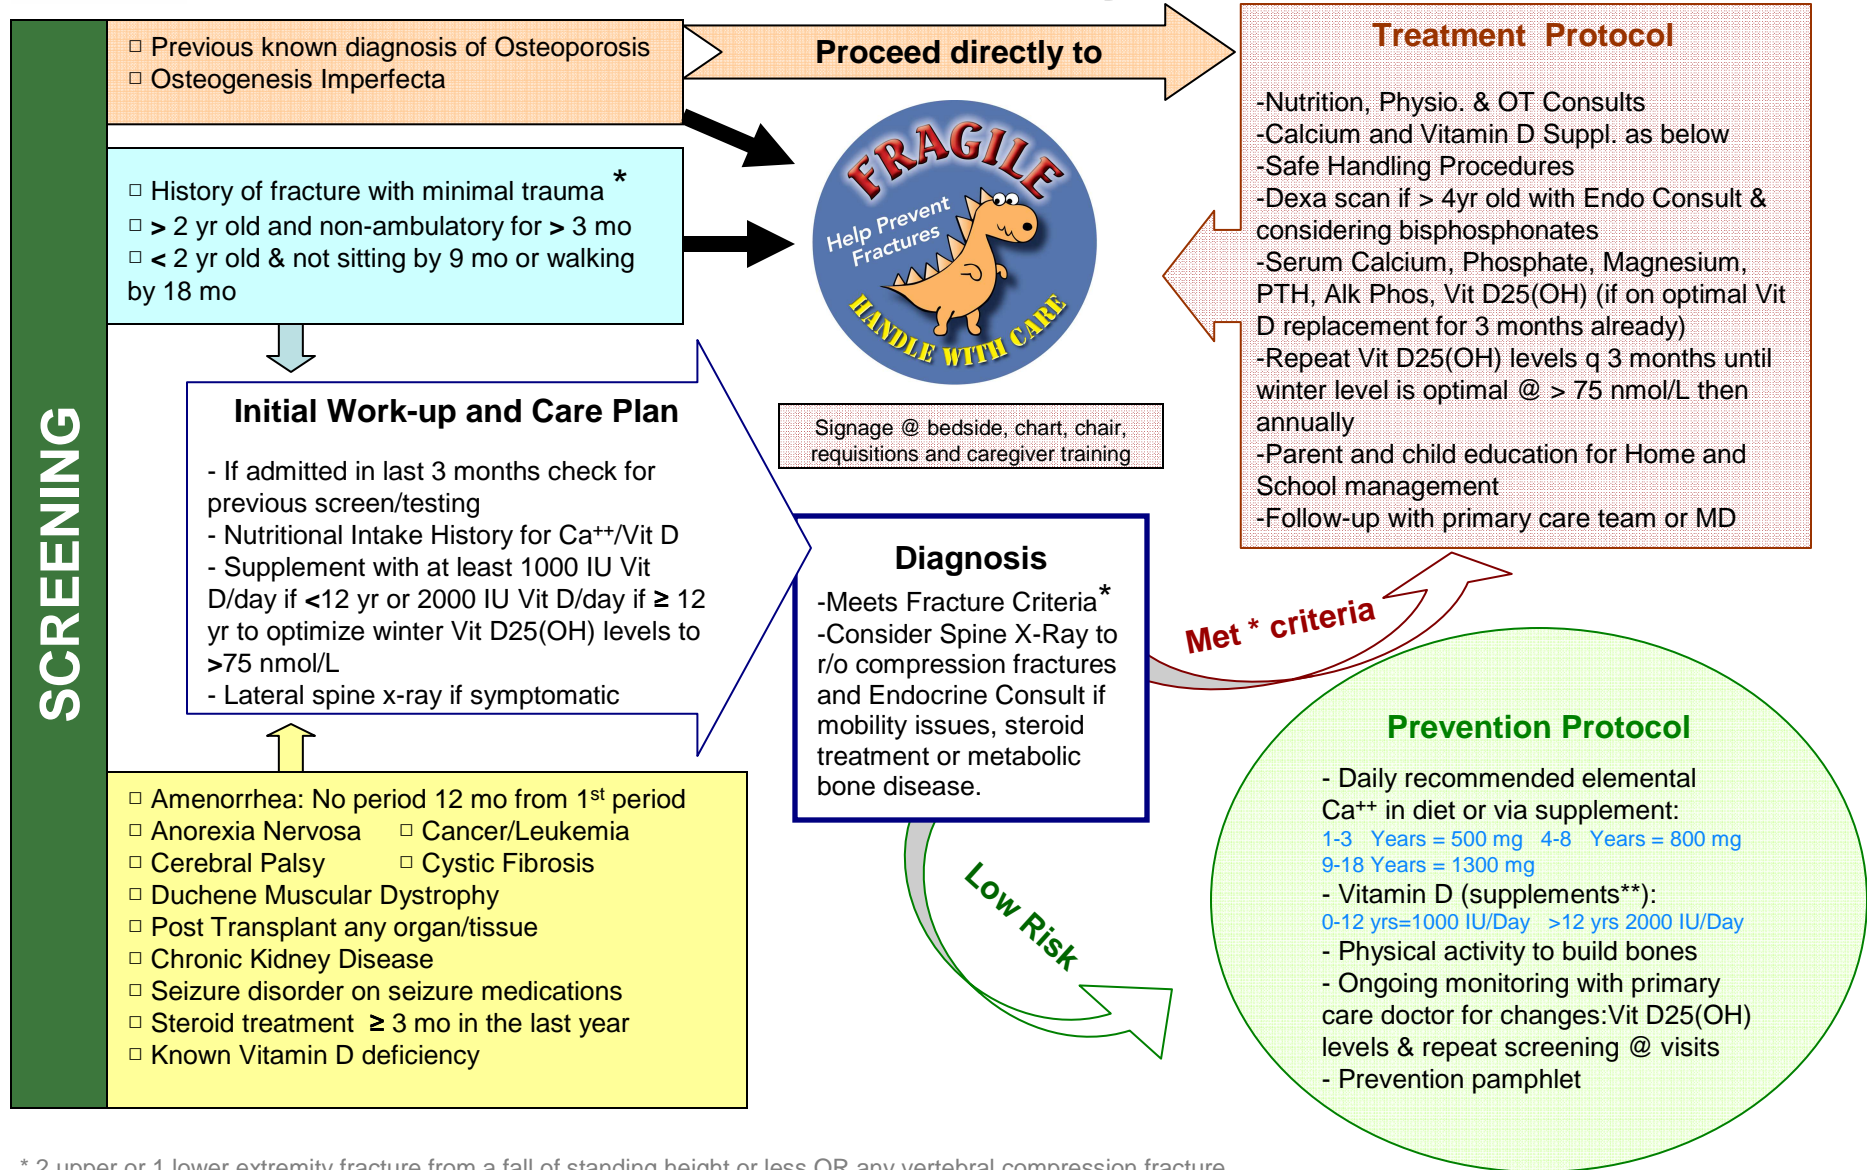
SCREENING

□ Previous known diagnosis of Osteoporosis
□ Osteogenesis Imperfecta

Proceed directly to

Treatment Protocol

-Nutrition, Physio. & OT Consults
-Calcium and Vitamin D Suppl. as below
-Safe Handling Procedures
-Dexa scan if > 4yr old with Endo Consult & considering bisphosphonates
-Serum Calcium, Phosphate, Magnesium, PTH, Alk Phos, Vit D25(OH) (if on optimal Vit D replacement for 3 months already)
-Repeat Vit D25(OH) levels q 3 months until winter level is optimal @ > 75 nmol/L then annually
-Parent and child education for Home and School management
-Follow-up with primary care team or MD

□ History of fracture with minimal trauma *
□ > 2 yr old and non-ambulatory for > 3 mo
□ < 2 yr old & not sitting by 9 mo or walking by 18 mo

FRAGILE
Help Prevent Fractures
HANDLE WITH CARE

Signage @ bedside, chart, chair, requisitions and caregiver training

Initial Work-up and Care Plan

- If admitted in last 3 months check for previous screen/testing
- Nutritional Intake History for Ca$^{++}$/Vit D
- Supplement with at least 1000 IU Vit D/day if <12 yr or 2000 IU Vit D/day if ≥ 12 yr to optimize winter Vit D25(OH) levels to >75 nmol/L
- Lateral spine x-ray if symptomatic

Diagnosis

-Meets Fracture Criteria*
-Consider Spine X-Ray to r/o compression fractures and Endocrine Consult if mobility issues, steroid treatment or metabolic bone disease.

Met * criteria

Low Risk

Prevention Protocol

- Daily recommended elemental Ca$^{++}$ in diet or via supplement:
1-3 Years = 500 mg 4-8 Years = 800 mg
9-18 Years = 1300 mg
- Vitamin D (supplements**):
0-12 yrs=1000 IU/Day >12 yrs 2000 IU/Day
- Physical activity to build bones
- Ongoing monitoring with primary care doctor for changes:Vit D25(OH) levels & repeat screening @ visits
- Prevention pamphlet

□ Amenorrhea: No period 12 mo from 1$^{st}$ period
□ Anorexia Nervosa □ Cancer/Leukemia
□ Cerebral Palsy □ Cystic Fibrosis
□ Duchene Muscular Dystrophy
□ Post Transplant any organ/tissue
□ Chronic Kidney Disease
□ Seizure disorder on seizure medications
□ Steroid treatment ≥ 3 mo in the last year
□ Known Vitamin D deficiency

* 2 upper or 1 lower extremity fracture from a fall of standing height or less OR any vertebral compression fracture